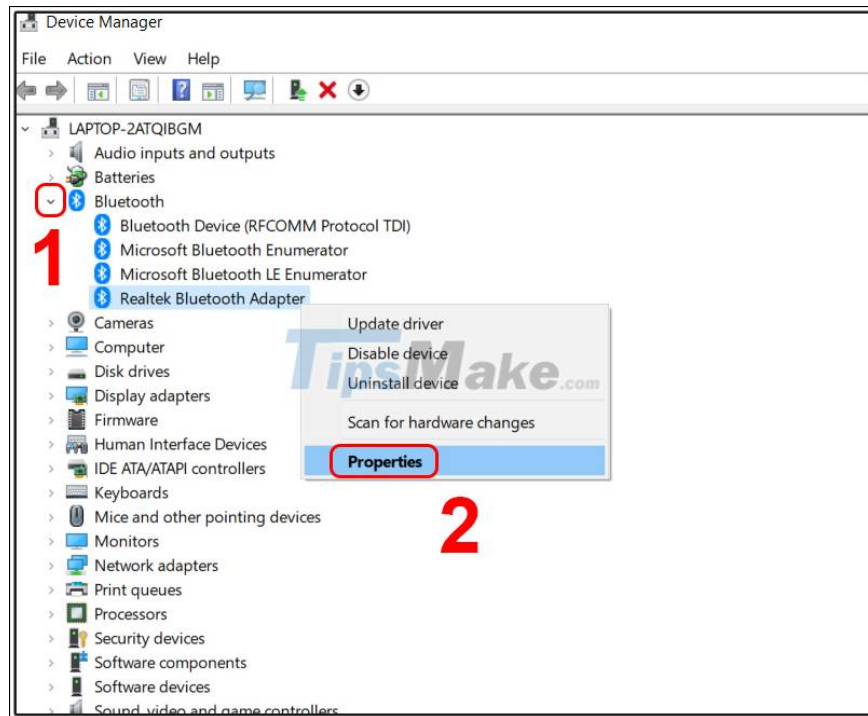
Device Manager

File Action View Help

LAPTOP-2ATQIBGM
Audio inputs and outputs
Batteries
Bluetooth
Bluetooth Device (RFCOMM Protocol TDI)
Microsoft Bluetooth Enumerator
Microsoft Bluetooth LE Enumerator
Realtek Bluetooth Adapter
Cameras
Computer
Disk drives
Display adapters
Firmware
Human Interface Devices
IDE ATA/ATAPI controllers
Keyboards
Mice and other pointing devices
Monitors
Network adapters
Print queues
Processors
Security devices
Software components
Software devices
Sound, video and game controllers

1

Update driver
Disable device
Uninstall device
Scan for hardware changes
Properties

2

TipsMake.com